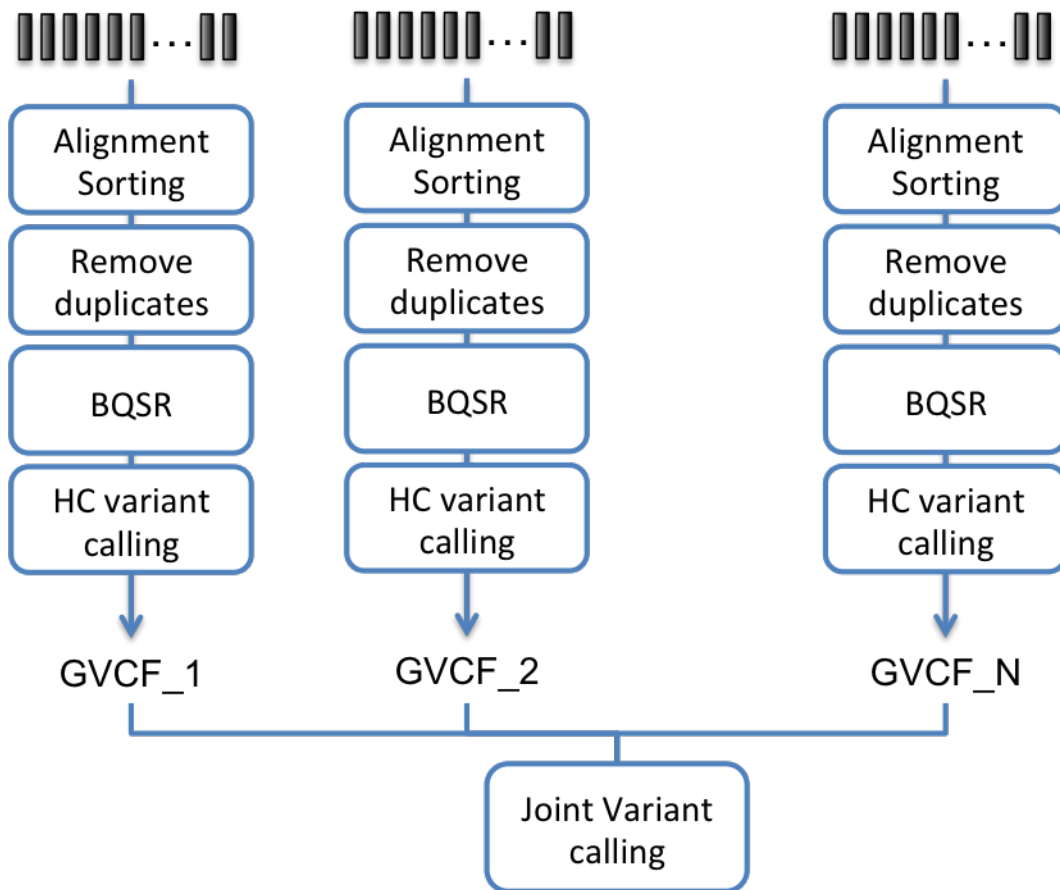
…

Alignment Sorting

Remove duplicates

BQSR

HC variant calling

GVCF_1

…

Alignment Sorting

Remove duplicates

BQSR

HC variant calling

GVCF_2

…

Alignment Sorting

Remove duplicates

BQSR

HC variant calling

GVCF_N

Joint Variant calling